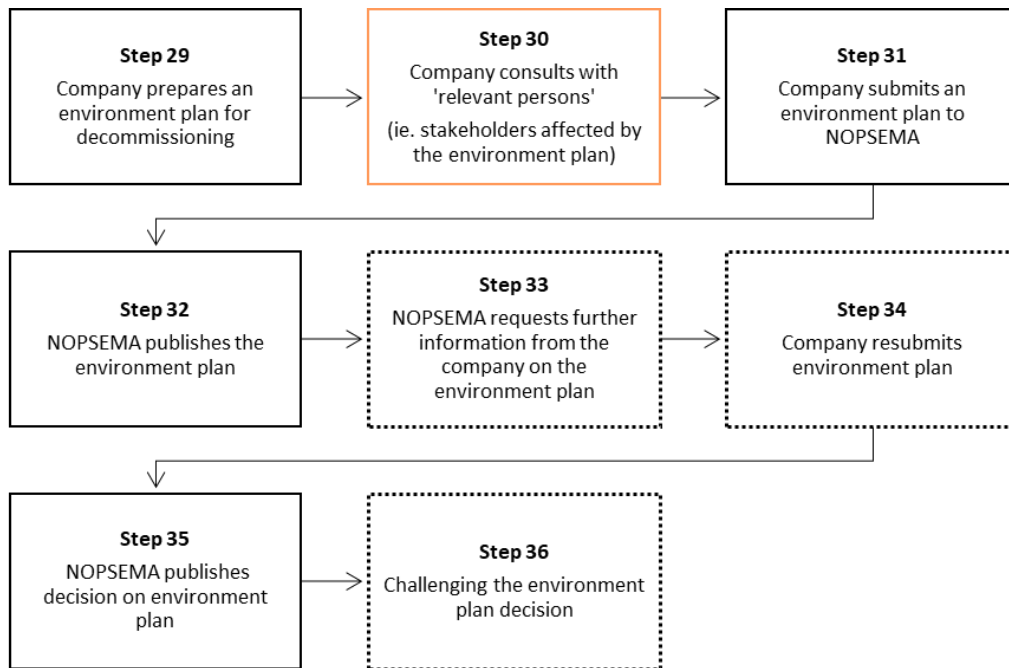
Step 29
Company prepares an environment plan for decommissioning

Step 30
Company consults with 'relevant persons'
(ie. stakeholders affected by the environment plan)

Step 31
Company submits an environment plan to NOPSEMA

Step 32
NOPSEMA publishes the environment plan

Step 33
NOPSEMA requests further information from the company on the environment plan

Step 34
Company resubmits environment plan

Step 35
NOPSEMA publishes decision on environment plan

Step 36
Challenging the environment plan decision